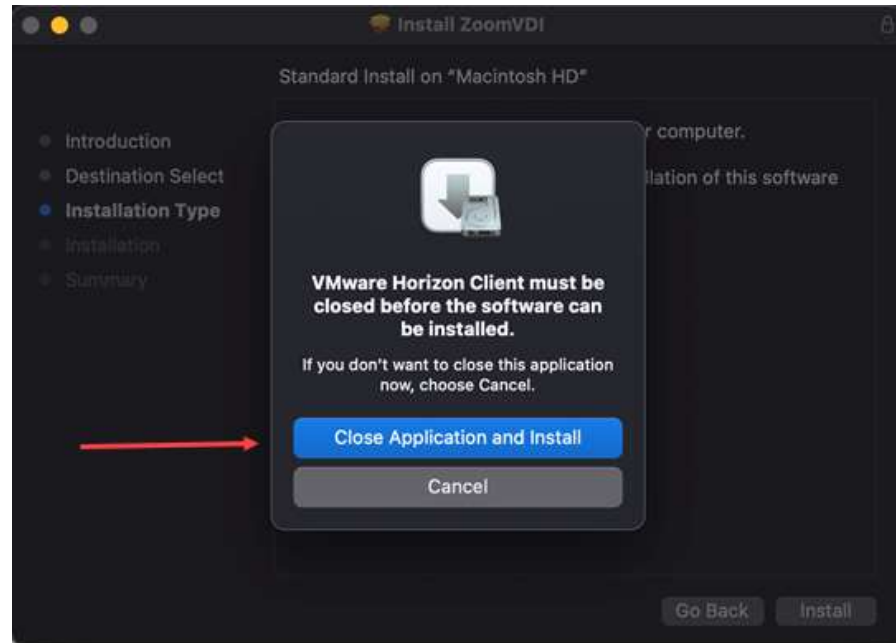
Install ZoomVDI

Standard Install on "Macintosh HD"

Introduction
Destination Select
Installation Type
Installation
Summary

r computer.

llation of this software

VMware Horizon Client must be closed before the software can be installed.

If you don't want to close this application now, choose Cancel.

Close Application and Install

Cancel

Go Back

Install